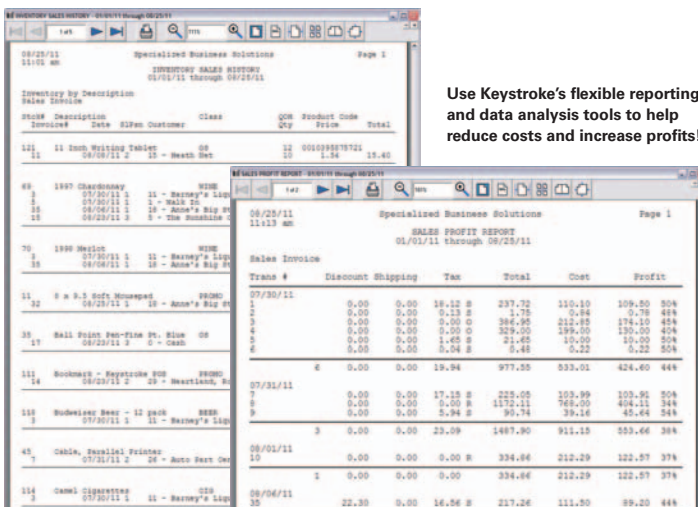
INVENTORY SALES HISTORY - 01/01/11 through 08/25/11

1 of 5

08/25/11
11:01 am

Specialized Business Solutions

Page 1

INVENTORY SALES HISTORY
01/01/11 through 08/25/11

Inventory by Description
Sales Invoice

| Stock# Description Invoice# | Date | SlPsn Customer | Class | QOH Qty | Product Code Price | Total |
|---|---|---|---|---|---|---|
| 121 11 Inch Writing Tablet | | | OS | 12 | 010295575721 | |
| 11 | 08/08/11 2 | 10 - Heath St | | 10 | 1.54 | 15.40 |
| 69 1997 Chardonnay | | | WINE | | | |
| 3 | 07/30/11 1 | 11 - Barney's Liq | | | | |
| 5 | 07/30/11 1 | 1 - Walk In | | | | |
| 15 | 08/08/11 1 | 10 - Anne's Big St | | | | |
| 26 | 08/23/11 3 | 5 - The Sunshine C | | | | |
| 70 1998 Merlot | | | WINE | | | |
| 3 | 07/30/11 1 | 11 - Barney's Liq | | | | |
| 15 | 08/08/11 1 | 10 - Anne's Big St | | | | |
| 11 8 x 9.5 Soft Mousepad | | | PROMO | | | |
| 32 | 08/25/11 3 | 10 - Anne's Big St | | | | |
| 35 Ball Point Pen-fine Pt. Blue | | | OS | | | |
| 17 | 08/23/11 3 | 0 - Cash | | | | |
| 111 Bookmark - Keystroke POS | | | PROMO | | | |
| 14 | 08/03/11 2 | 29 - Heartland, | | | | |
| 110 Budweiser Beer - 12 pack | | | BEER | | | |
| 3 | 07/30/11 1 | 11 - Barney's Liq | | | | |
| 45 Cable, Parallel Printer | | | | | | |
| 7 | 07/31/11 2 | 26 - Auto Part | | | | |
| 114 Camel Cigarettes | | | CIG | | | |
| 3 | 07/30/11 1 | 11 - Barney's Liq | | | | |

Use Keystroke's flexible reporting and data analysis tools to help reduce costs and increase profits!

SALES PROFIT REPORT - 01/01/11 through 08/25/11

1 of 2

08/25/11
11:13 am

Specialized Business Solutions

Page 1

SALES PROFIT REPORT
01/01/11 through 08/25/11

Sales Invoice

| Trans # | Discount | Shipping | Tax | Total | Cost | Profit | |
|---|---|---|---|---|---|---|---|
| 07/30/11 | | | | | | | |
| 1 | 0.00 | 0.00 | 18.12 S | 237.72 | 110.10 | 109.50 | 50% |
| 2 | 0.00 | 0.00 | 0.13 S | 1.75 | 0.84 | 0.78 | 48% |
| 3 | 0.00 | 0.00 | 386.95 | 386.95 | 212.85 | 174.10 | 45% |
| 4 | 0.00 | 0.00 | 329.00 | 329.00 | 199.00 | 130.00 | 40% |
| 5 | 0.00 | 0.00 | 1.65 S | 21.65 | 10.00 | 10.00 | 50% |
| 6 | 0.00 | 0.00 | 0.04 S | 0.48 | 0.22 | 0.22 | 50% |
| 6 | 0.00 | 0.00 | 19.94 | 977.55 | 533.01 | 424.60 | 44% |
| 07/31/11 | | | | | | | |
| 7 | 0.00 | 0.00 | 17.15 S | 225.05 | 103.99 | 103.91 | 50% |
| 8 | 0.00 | 0.00 | 0.00 | 1172.11 | 768.00 | 404.11 | 34% |
| 9 | 0.00 | 0.00 | 5.94 S | 90.74 | 39.16 | 45.64 | 54% |
| 3 | 0.00 | 0.00 | 23.09 | 1487.90 | 911.15 | 553.66 | 38% |
| 08/01/11 | | | | | | | |
| 10 | 0.00 | 0.00 | 0.00 R | 334.86 | 212.29 | 122.57 | 37% |
| 1 | 0.00 | 0.00 | 0.00 | 334.86 | 212.29 | 122.57 | 37% |
| 08/06/11 | | | | | | | |
| 35 | 22.30 | 0.00 | 16.56 S | 217.26 | 111.50 | 89.20 | 44% |